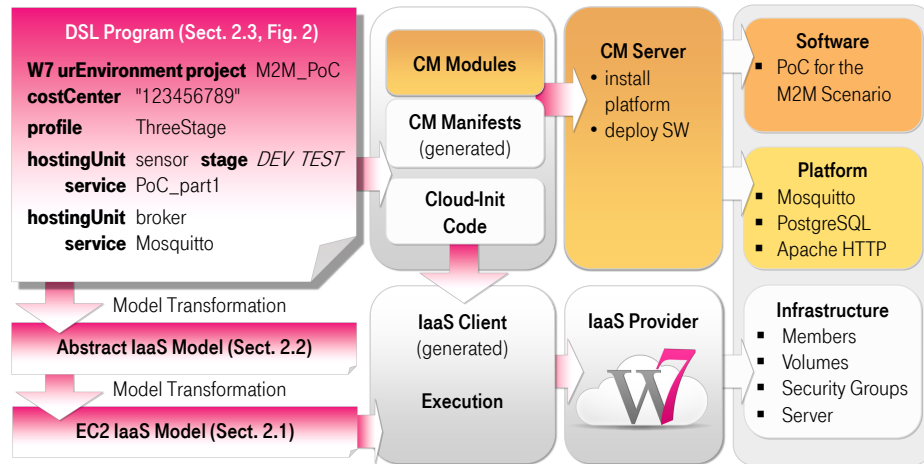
DSL Program (Sect. 2.3, Fig. 2)

W7 urEnvironment project M2M_PoC
costCenter "123456789"
profile ThreeStage
hostingUnit sensor stage DEV TEST
service PoC_part1
hostingUnit broker
service Mosquitto

Model Transformation

Abstract IaaS Model (Sect. 2.2)

Model Transformation

EC2 IaaS Model (Sect. 2.1)

CM Modules

CM Manifests (generated)

Cloud-Init Code

IaaS Client (generated)

Execution

CM Server
• install platform
• deploy SW

IaaS Provider

W7

Software
▪ PoC for the M2M Scenario

Platform
▪ Mosquitto
▪ PostgreSQL
▪ Apache HTTP

Infrastructure
▪ Members
▪ Volumes
▪ Security Groups
▪ Server